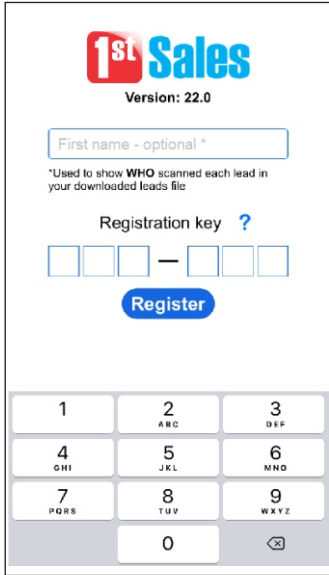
1st Sales

Version: 22.0

First name - optional *

*Used to show WHO scanned each lead in your downloaded leads file

Registration key ?

—

Register

1
2 ABC
3 DEF
4 GHI
5 JKL
6 MNO
7 PQRS
8 TUV
9 WXYZ
0